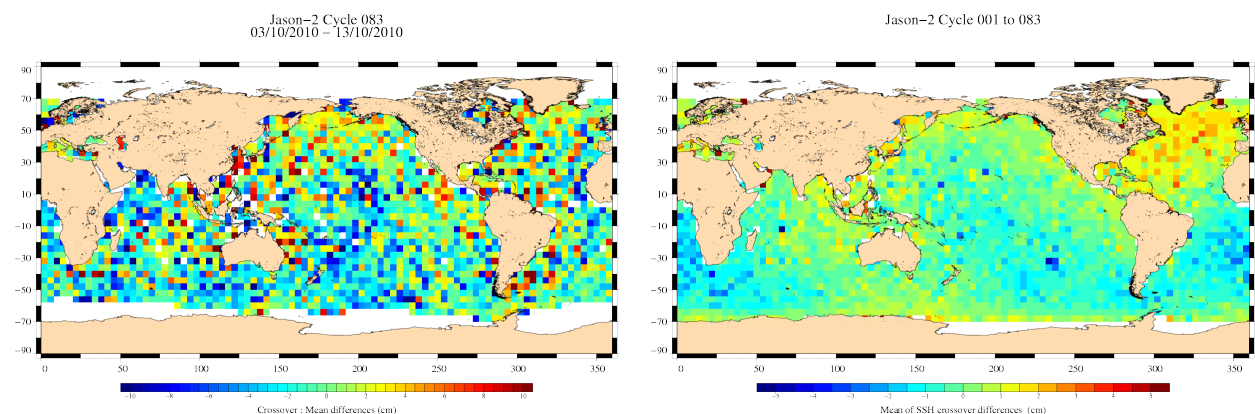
Jason−2 Cycle 083
03/10/2010 − 13/10/2010

90
70
50
30
10
−10
−30
−50
−70
−90

0 50 100 150 200 250 300 350

−10 −8 −6 −4 −2 0 2 4 6 8 10

Crossover : Mean differences (cm)

Jason−2 Cycle 001 to 083

90
70
50
30
10
−10
−30
−50
−70
−90

0 50 100 150 200 250 300 350

−5 −4 −3 −2 −1 0 1 2 3 4 5

Mean of SSH crossover differences (cm)